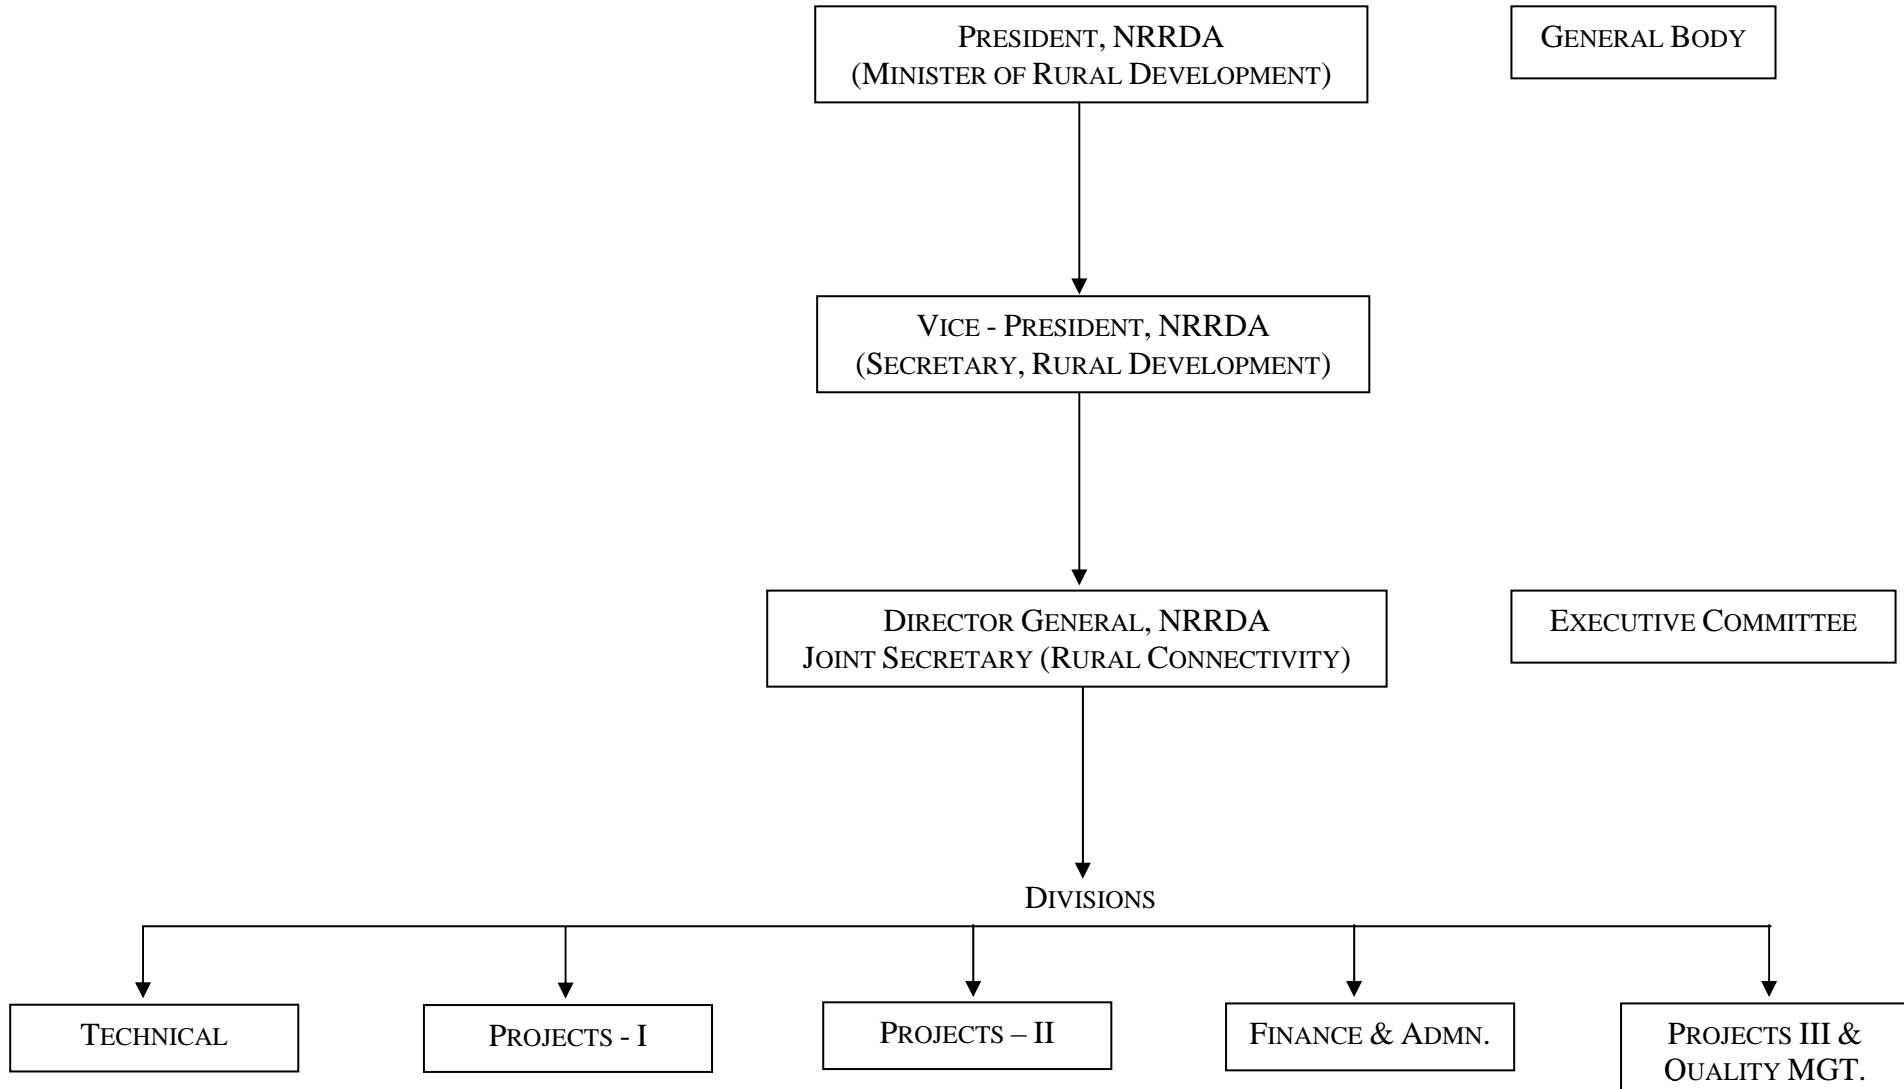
PRESIDENT, NRRDA
(MINISTER OF RURAL DEVELOPMENT)

GENERAL BODY

VICE - PRESIDENT, NRRDA
(SECRETARY, RURAL DEVELOPMENT)

DIRECTOR GENERAL, NRRDA
JOINT SECRETARY (RURAL CONNECTIVITY)

EXECUTIVE COMMITTEE

DIVISIONS

TECHNICAL

PROJECTS - I

PROJECTS – II

FINANCE & ADMN.

PROJECTS III &
QUALITY MGT.